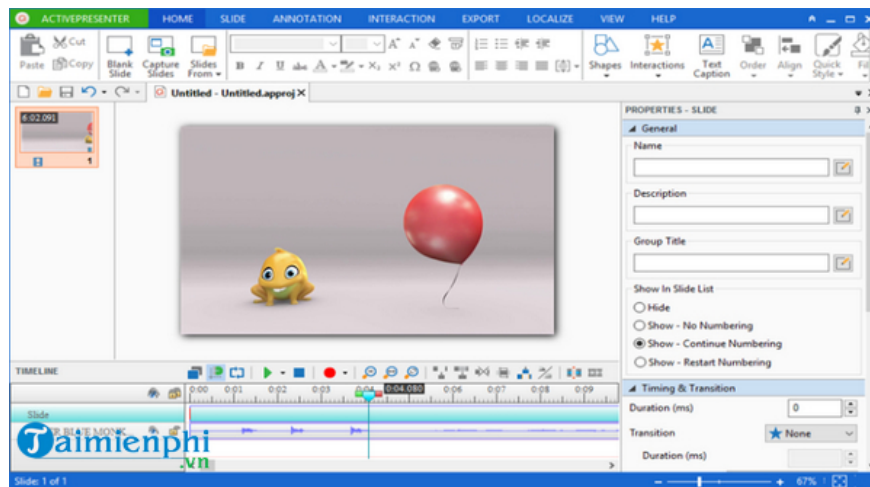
ACTIVEPRESENTER HOME SLIDE ANNOTATION INTERACTION EXPORT LOCALIZE VIEW HELP

Paste Cut Copy Blank Slide Capture Slides Slides From Shapes Interactions Text Caption Order Align Quick Style

Untitled - Untitled.approj

6:02.091

1

PROPERTIES - SLIDE

General

Name

Description

Group Title

Show In Slide List

Hide

Show - No Numbering

Show - Continue Numbering

Show - Restart Numbering

Timing & Transition

Duration (ms) 0

Transition None

Duration (ms)

TIMELINE

0:00 0:01 0:02 0:03 0:04.080 0:06 0:07 0:08 0:09

Slide

Taimienphi .vn

Slide: 1 of 1

67%